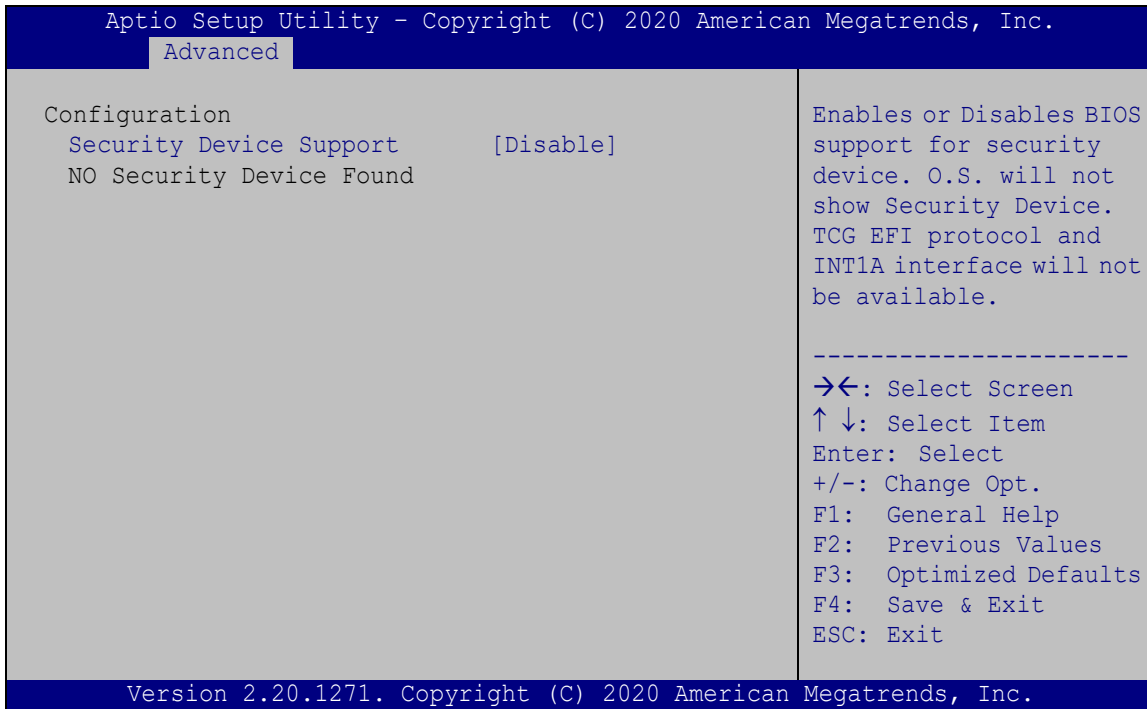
Aptio Setup Utility – Copyright (C) 2020 American Megatrends, Inc.
Advanced

Configuration
Security Device Support [Disable]
NO Security Device Found

Enables or Disables BIOS support for security device. O.S. will not show Security Device. TCG EFI protocol and INT1A interface will not be available.

----------------------
→←: Select Screen
↑ ↓: Select Item
Enter: Select
+/-: Change Opt.
F1: General Help
F2: Previous Values
F3: Optimized Defaults
F4: Save & Exit
ESC: Exit

Version 2.20.1271. Copyright (C) 2020 American Megatrends, Inc.